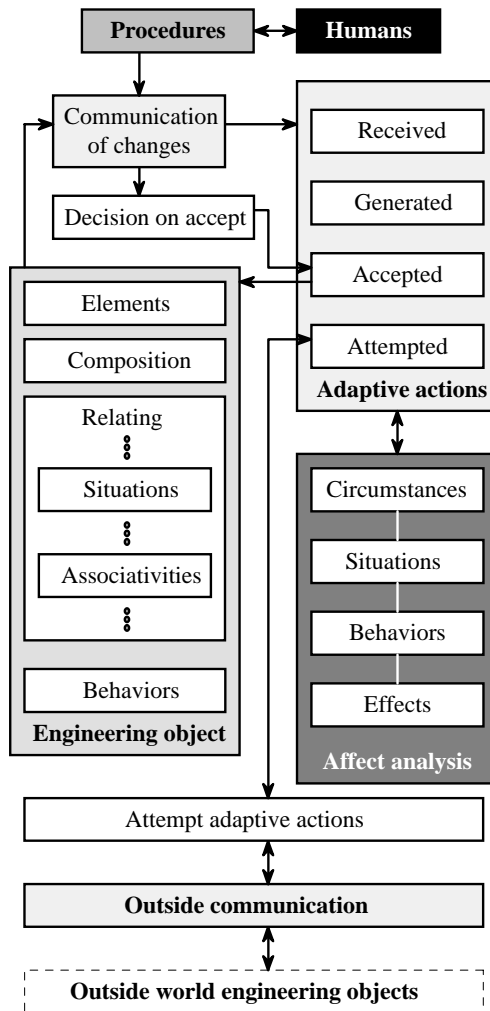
Procedures
Humans
Communication of changes
Decision on accept
Received
Generated
Accepted
Attempted
Adaptive actions
Elements
Composition
Relating
Situations
Associativities
Behaviors
Engineering object
Circumstances
Situations
Behaviors
Effects
Affect analysis
Attempt adaptive actions
Outside communication
Outside world engineering objects